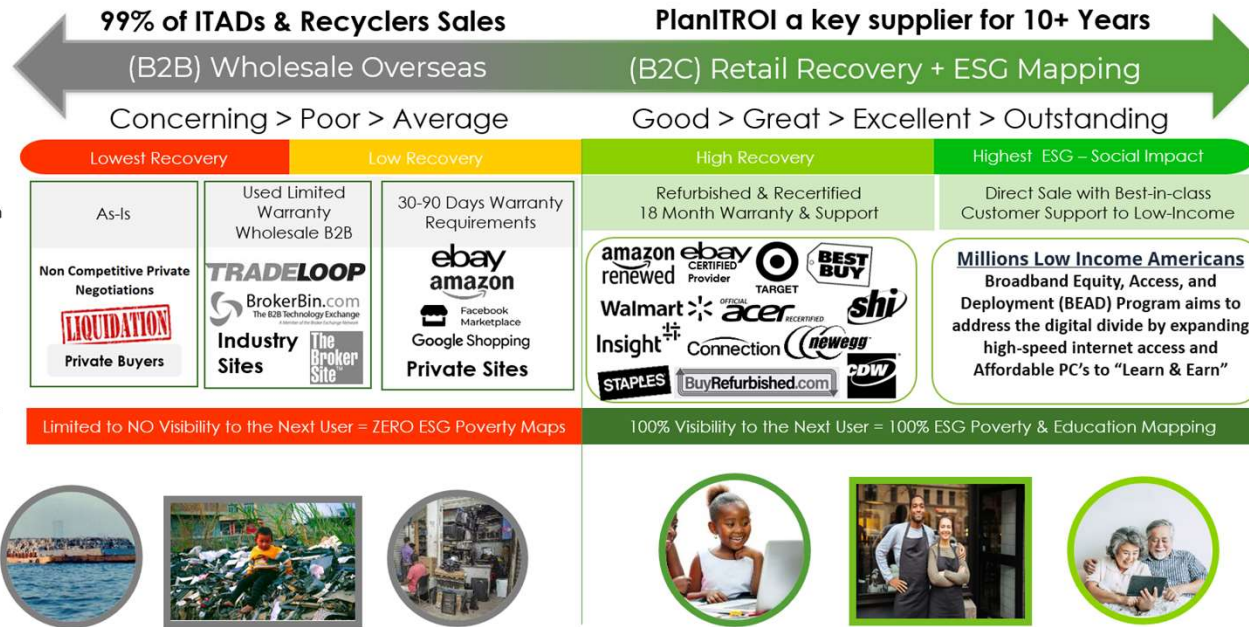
99% of ITADs & Recyclers Sales

PlanITROI a key supplier for 10+ Years

(B2B) Wholesale Overseas

(B2C) Retail Recovery + ESG Mapping

Concerning > Poor > Average

Good > Great > Excellent > Outstanding

Lowest Recovery

Low Recovery

High Recovery

Highest ESG – Social Impact

As-Is

Non Competitive Private Negotiations

LIQUIDATION

Private Buyers

Used Limited Warranty Wholesale B2B

TRADELOOP

BrokerBin.com The B2B Technology Exchange

Industry Sites

The Broker Site

30-90 Days Warranty Requirements

ebay

amazon

Facebook Marketplace

Google Shopping

Private Sites

Refurbished & Recertified 18 Month Warranty & Support

amazon renewed

ebay CERTIFIED Provider

TARGET

BEST BUY

Walmart

OFFICIAL acer RECERTIFIED

shi

Insight

Connection

newegg

STAPLES

BuyRefurbished.com

CDW

Direct Sale with Best-in-class Customer Support to Low-Income

Millions Low Income Americans

Broadband Equity, Access, and Deployment (BEAD) Program aims to address the digital divide by expanding high-speed internet access and Affordable PC's to "Learn & Earn"

Limited to NO Visibility to the Next User = ZERO ESG Poverty Maps

100% Visibility to the Next User = 100% ESG Poverty & Education Mapping